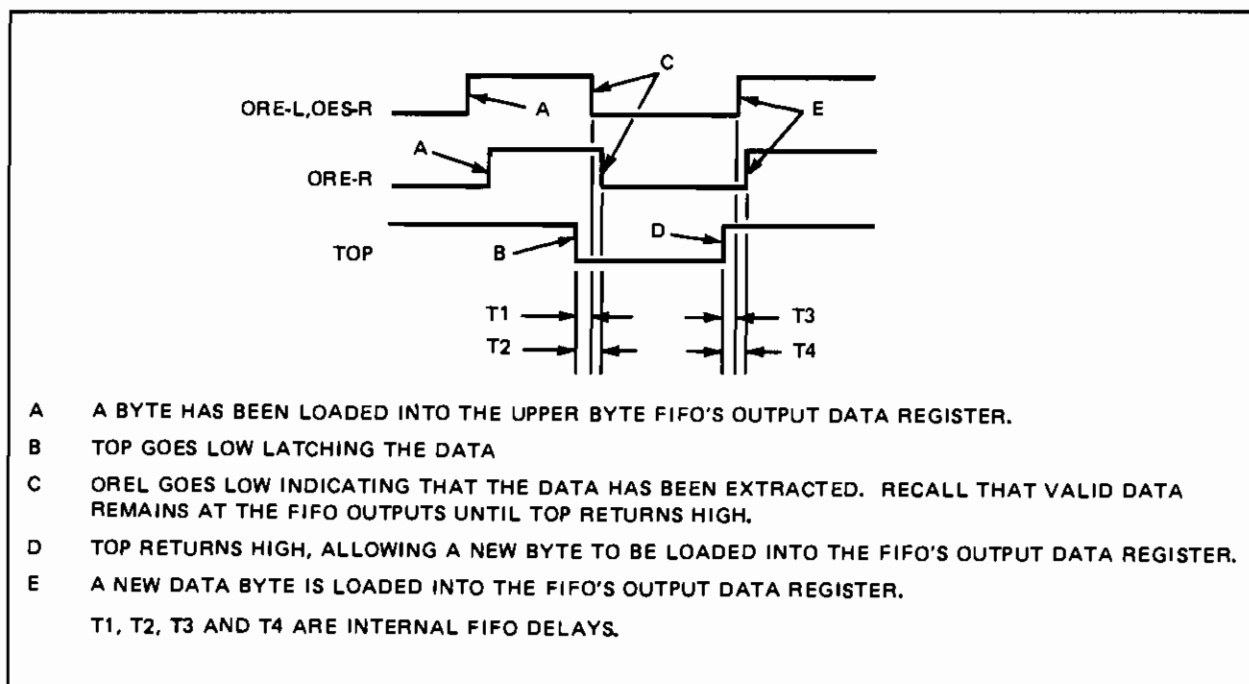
C
ORE-L,OES-R
A
E
A
ORE-R
TOP
B
D
T1
T3
T2
T4

A A BYTE HAS BEEN LOADED INTO THE UPPER BYTE FIFO'S OUTPUT DATA REGISTER.

B TOP GOES LOW LATCHING THE DATA

C OREL GOES LOW INDICATING THAT THE DATA HAS BEEN EXTRACTED. RECALL THAT VALID DATA REMAINS AT THE FIFO OUTPUTS UNTIL TOP RETURNS HIGH.

D TOP RETURNS HIGH, ALLOWING A NEW BYTE TO BE LOADED INTO THE FIFO'S OUTPUT DATA REGISTER.

E A NEW DATA BYTE IS LOADED INTO THE FIFO'S OUTPUT DATA REGISTER.

T1, T2, T3 AND T4 ARE INTERNAL FIFO DELAYS.